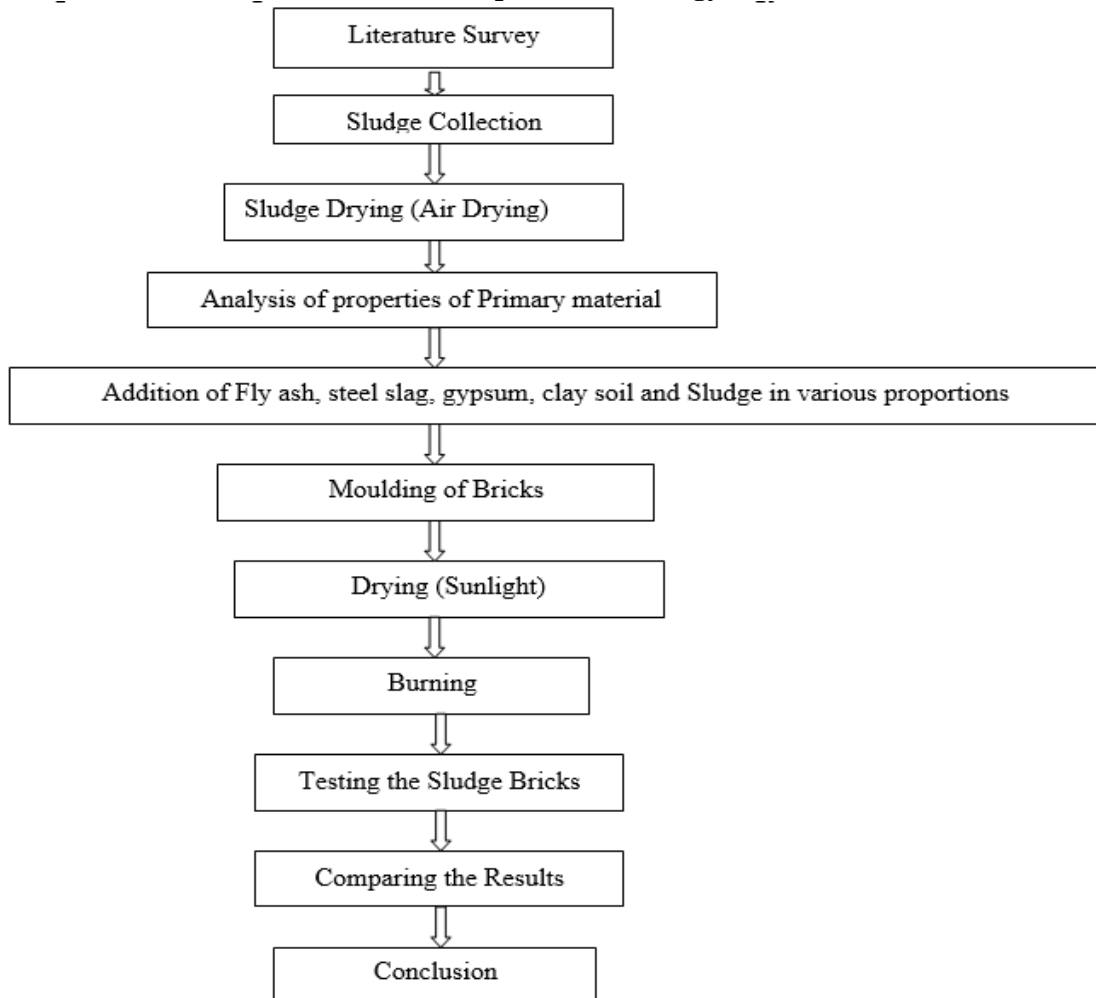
Literature Survey

Sludge Collection

Sludge Drying (Air Drying)

Analysis of properties of Primary material

Addition of Fly ash, steel slag, gypsum, clay soil and Sludge in various proportions

Moulding of Bricks

Drying (Sunlight)

Burning

Testing the Sludge Bricks

Comparing the Results

Conclusion